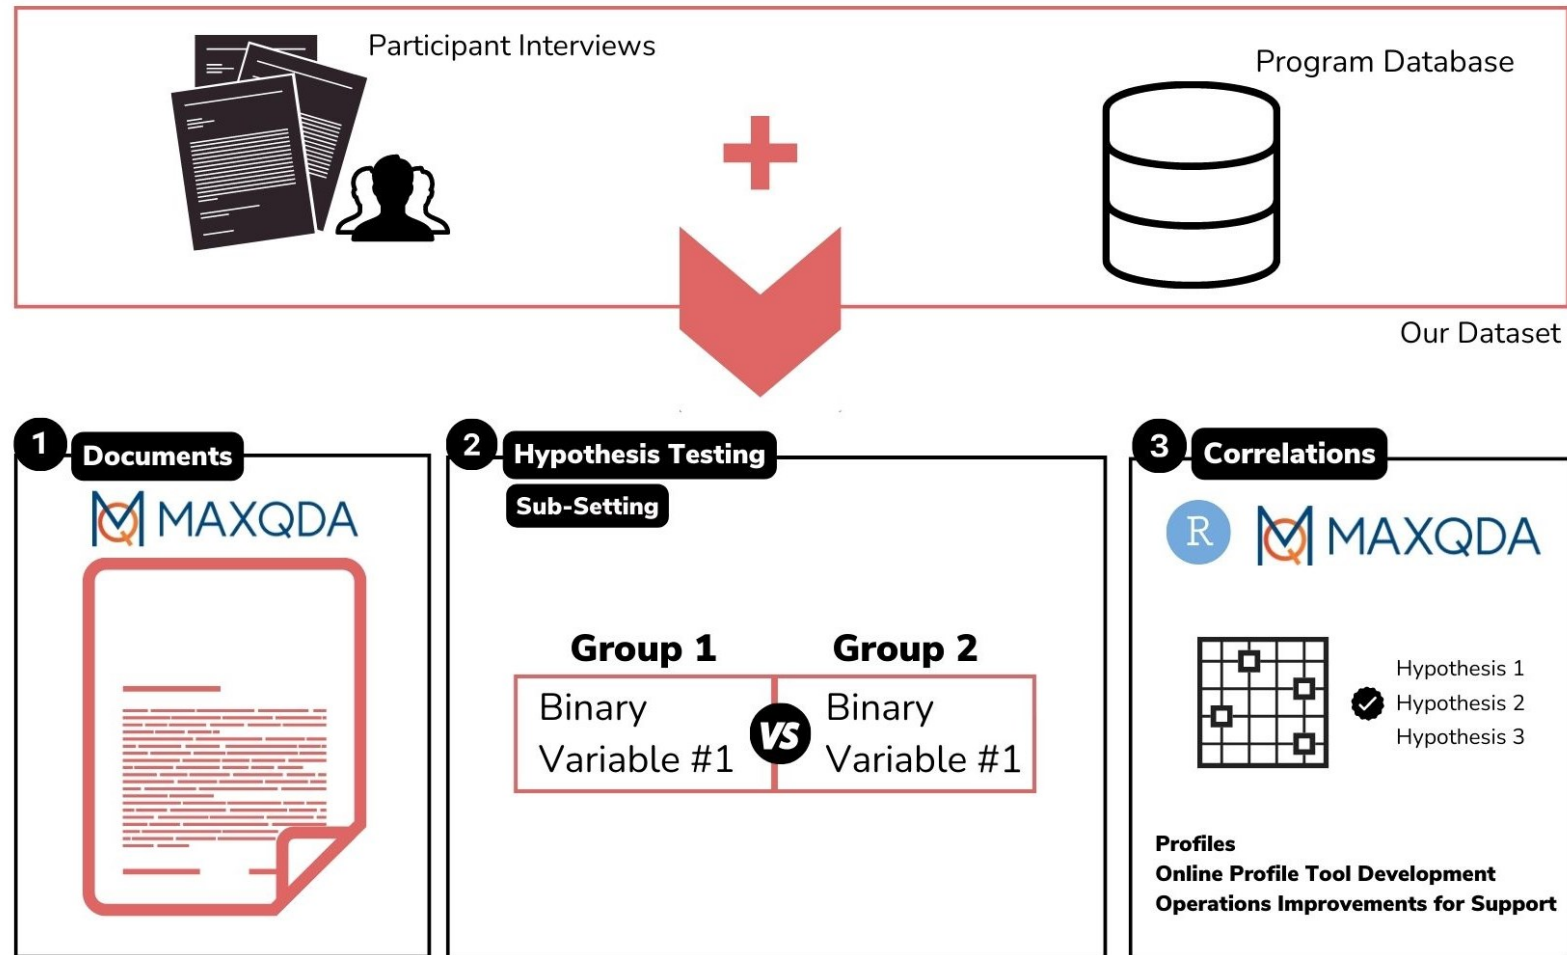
Participant Interviews

Program Database

Our Dataset

1 Documents

MAXQDA

2 Hypothesis Testing

Sub-Setting

| Group 1 | Group 2 |
|---|---|
| Binary Variable #1 | Binary Variable #1 |

VS

3 Correlations

R MAXQDA

Hypothesis 1
Hypothesis 2
Hypothesis 3

Profiles
Online Profile Tool Development
Operations Improvements for Support